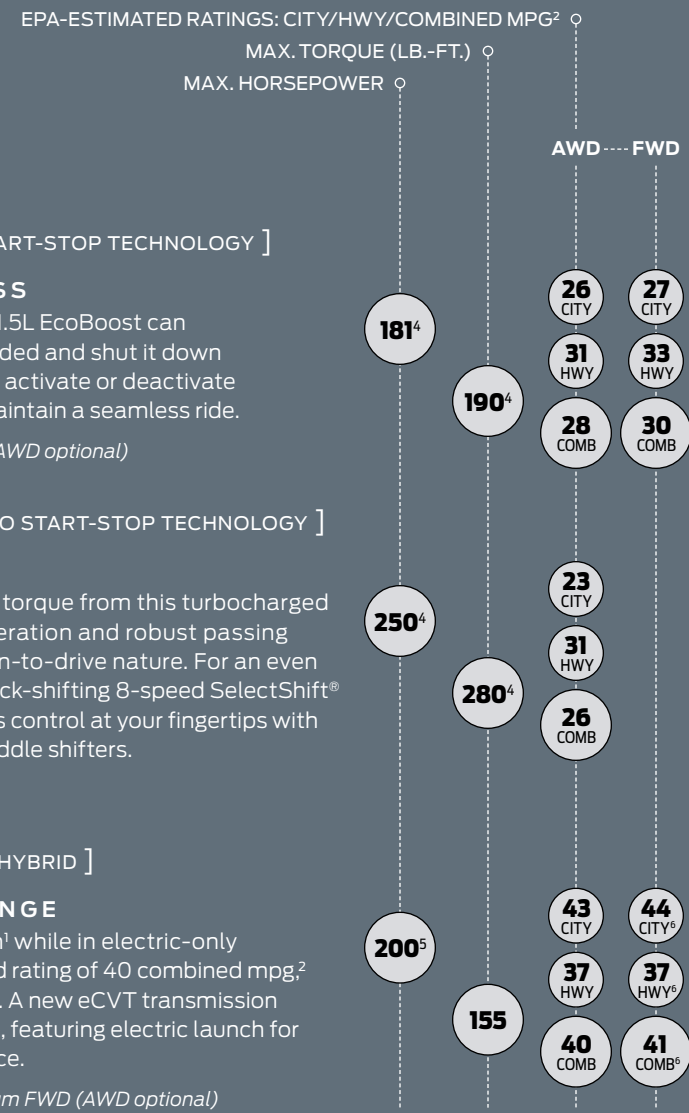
EPA-ESTIMATED RATINGS: CITY/HWY/COMBINED MPG²

MAX. TORQUE (LB.-FT.)

MAX. HORSEPOWER

AWD FWD

ART-STOP TECHNOLOGY ]

S S

1.5L EcoBoost can ded and shut it down activate or deactivate aintain a seamless ride.

AWD optional)

181⁴

190⁴

26 CITY

31 HWY

28 COMB

27 CITY

33 HWY

30 COMB

O START-STOP TECHNOLOGY ]

torque from this turbocharged eration and robust passing n-to-drive nature. For an even ck-shifting 8-speed SelectShift® s control at your fingertips with ddle shifters.

250⁴

280⁴

23 CITY

31 HWY

26 COMB

HYBRID ]

N G E

n¹ while in electric-only d rating of 40 combined mpg,² . A new eCVT transmission , featuring electric launch for ce.

m FWD (AWD optional)

200⁵

155

43 CITY

37 HWY

40 COMB

44 CITY⁶

37 HWY⁶

41 COMB⁶